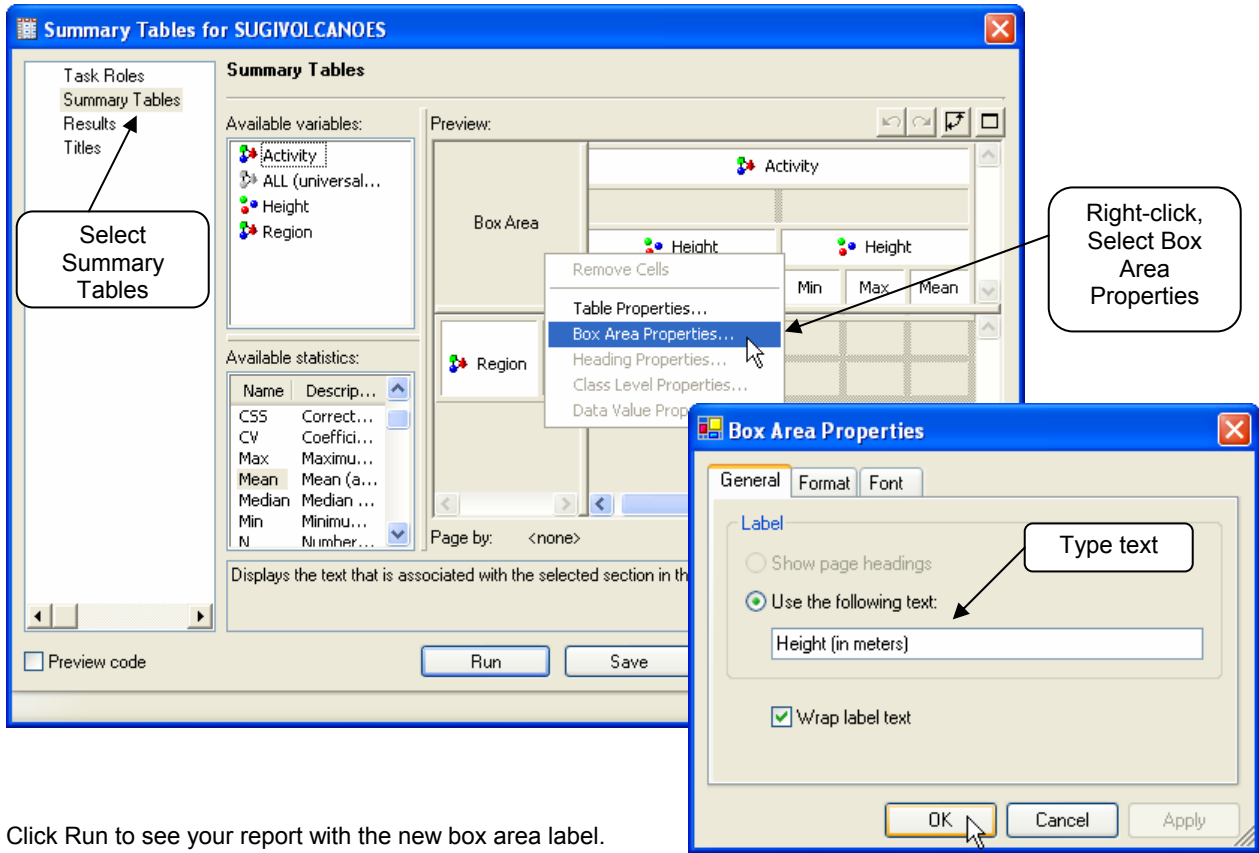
Summary Tables for SUGIVOLCANOES

Task Roles
Summary Tables
Results
Titles

Select Summary Tables

Summary Tables

Available variables:
Activity
ALL (universal...
Height
Region

Available statistics:

| Name | Descrip... |
|---|---|
| CSS | Correct... |
| CV | Coeffici... |
| Max | Maximu... |
| Mean | Mean (a... |
| Median | Median ... |
| Min | Minimu... |
| N | Number... |

Preview:

Activity

Box Area

Height
Height
Min
Max
Mean

Region

Remove Cells
Table Properties...
Box Area Properties...
Heading Properties...
Class Level Properties...
Data Value Prop

Right-click, Select Box Area Properties

Page by: <none>

Displays the text that is associated with the selected section in th

Preview code

Run
Save

Box Area Properties

General
Format
Font

Label
Show page headings
Use the following text:
Height (in meters)

Type text

Wrap label text

OK
Cancel
Apply

Click Run to see your report with the new box area label.